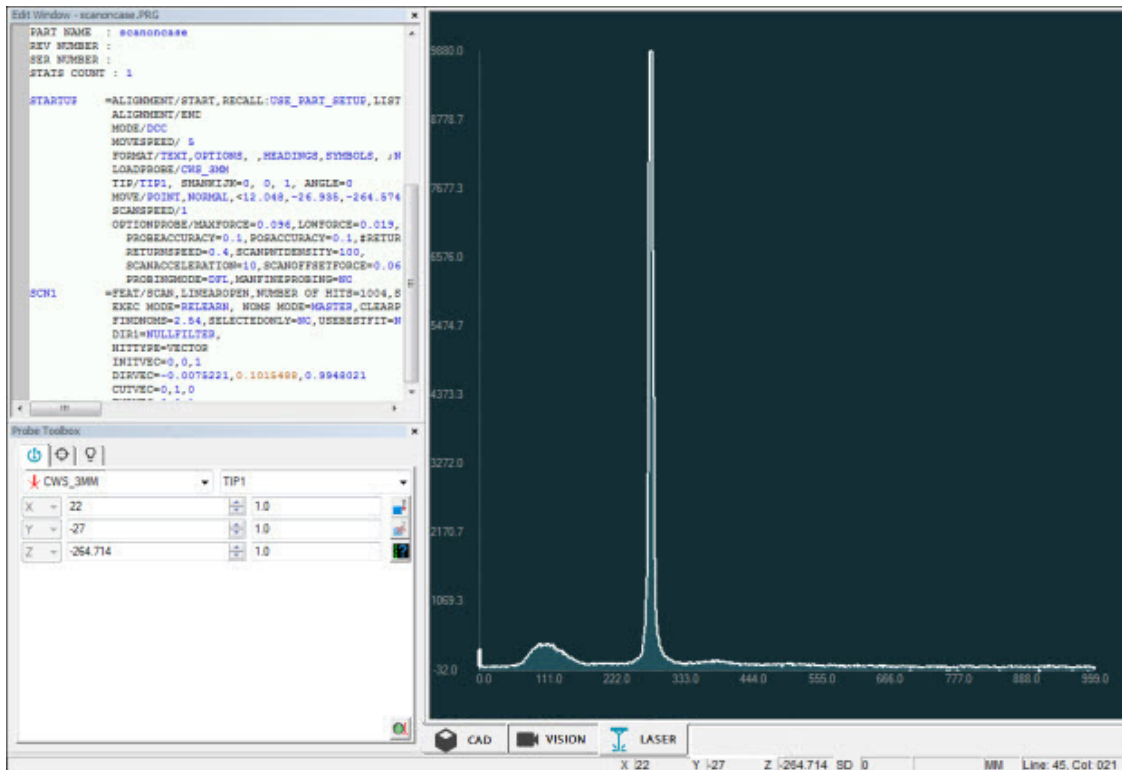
Edit Window - scanoncase.PRG

PART NAME : scanoncase
REV NUMBER :
SER NUMBER :
STATS COUNT : 1

STARTUP =ALIGNMENT/START,RECALL:USE_PART_SETUP,LIST
ALIGNMENT/END
MODE/DCC
MOVESPEED/ 5
FORMAT/TEXT,OPTIONS, ,HEADINGS,SYMBOLS, ;N
LOADPROBE/CWS_3MM
TIP/TIP1, SHANKIJK=0, 0, 1, ANGLE=0
MOVE/POINT,NORMAL,<12.048,-26.935,-264.574
SCANSPEED/1
OPTIONPROBE/MAXFORCE=0.096,LOWFORCE=0.019,
PROBEACCURACY=0.1,POSACCURACY=0.1,$RETUR
RETURNSPEED=0.4,SCANPNTDENSITY=100,
SCANACCELERATION=10,SCANOFFSETFORCE=0.06
PROBINGMODE=DFL,MANFINEPROBING=NO
SCN1 =FEAT/SCAN,LINEAROPEN,NUMBER OF HITS=1004,S
EXEC MODE=RELEARN, NOMS MODE=MASTER,CLEARP
FINDNOMS=2.54,SELECTEDONLY=NO,USEBESTFIT=N
DIR1=NULLFILTER,
HITTYPE=VECTOR
INITVEC=0,0,1
DIRVEC=-0.0075221,0.1015488,0.9948021
CUTVEC=0,1,0

Probe Toolbox
CWS_3MM
TIP1
X 22 1.0
Y -27 1.0
Z -264.714 1.0

9880.0
8778.7
7677.3
6576.0
5474.7
4373.3
3272.0
2170.7
1069.3
-32.0
0.0 111.0 222.0 333.0 444.0 555.0 666.0 777.0 888.0 999.0

CAD VISION LASER

X 22 Y -27 Z -264.714 SD 0 MM Line: 45, Col: 021